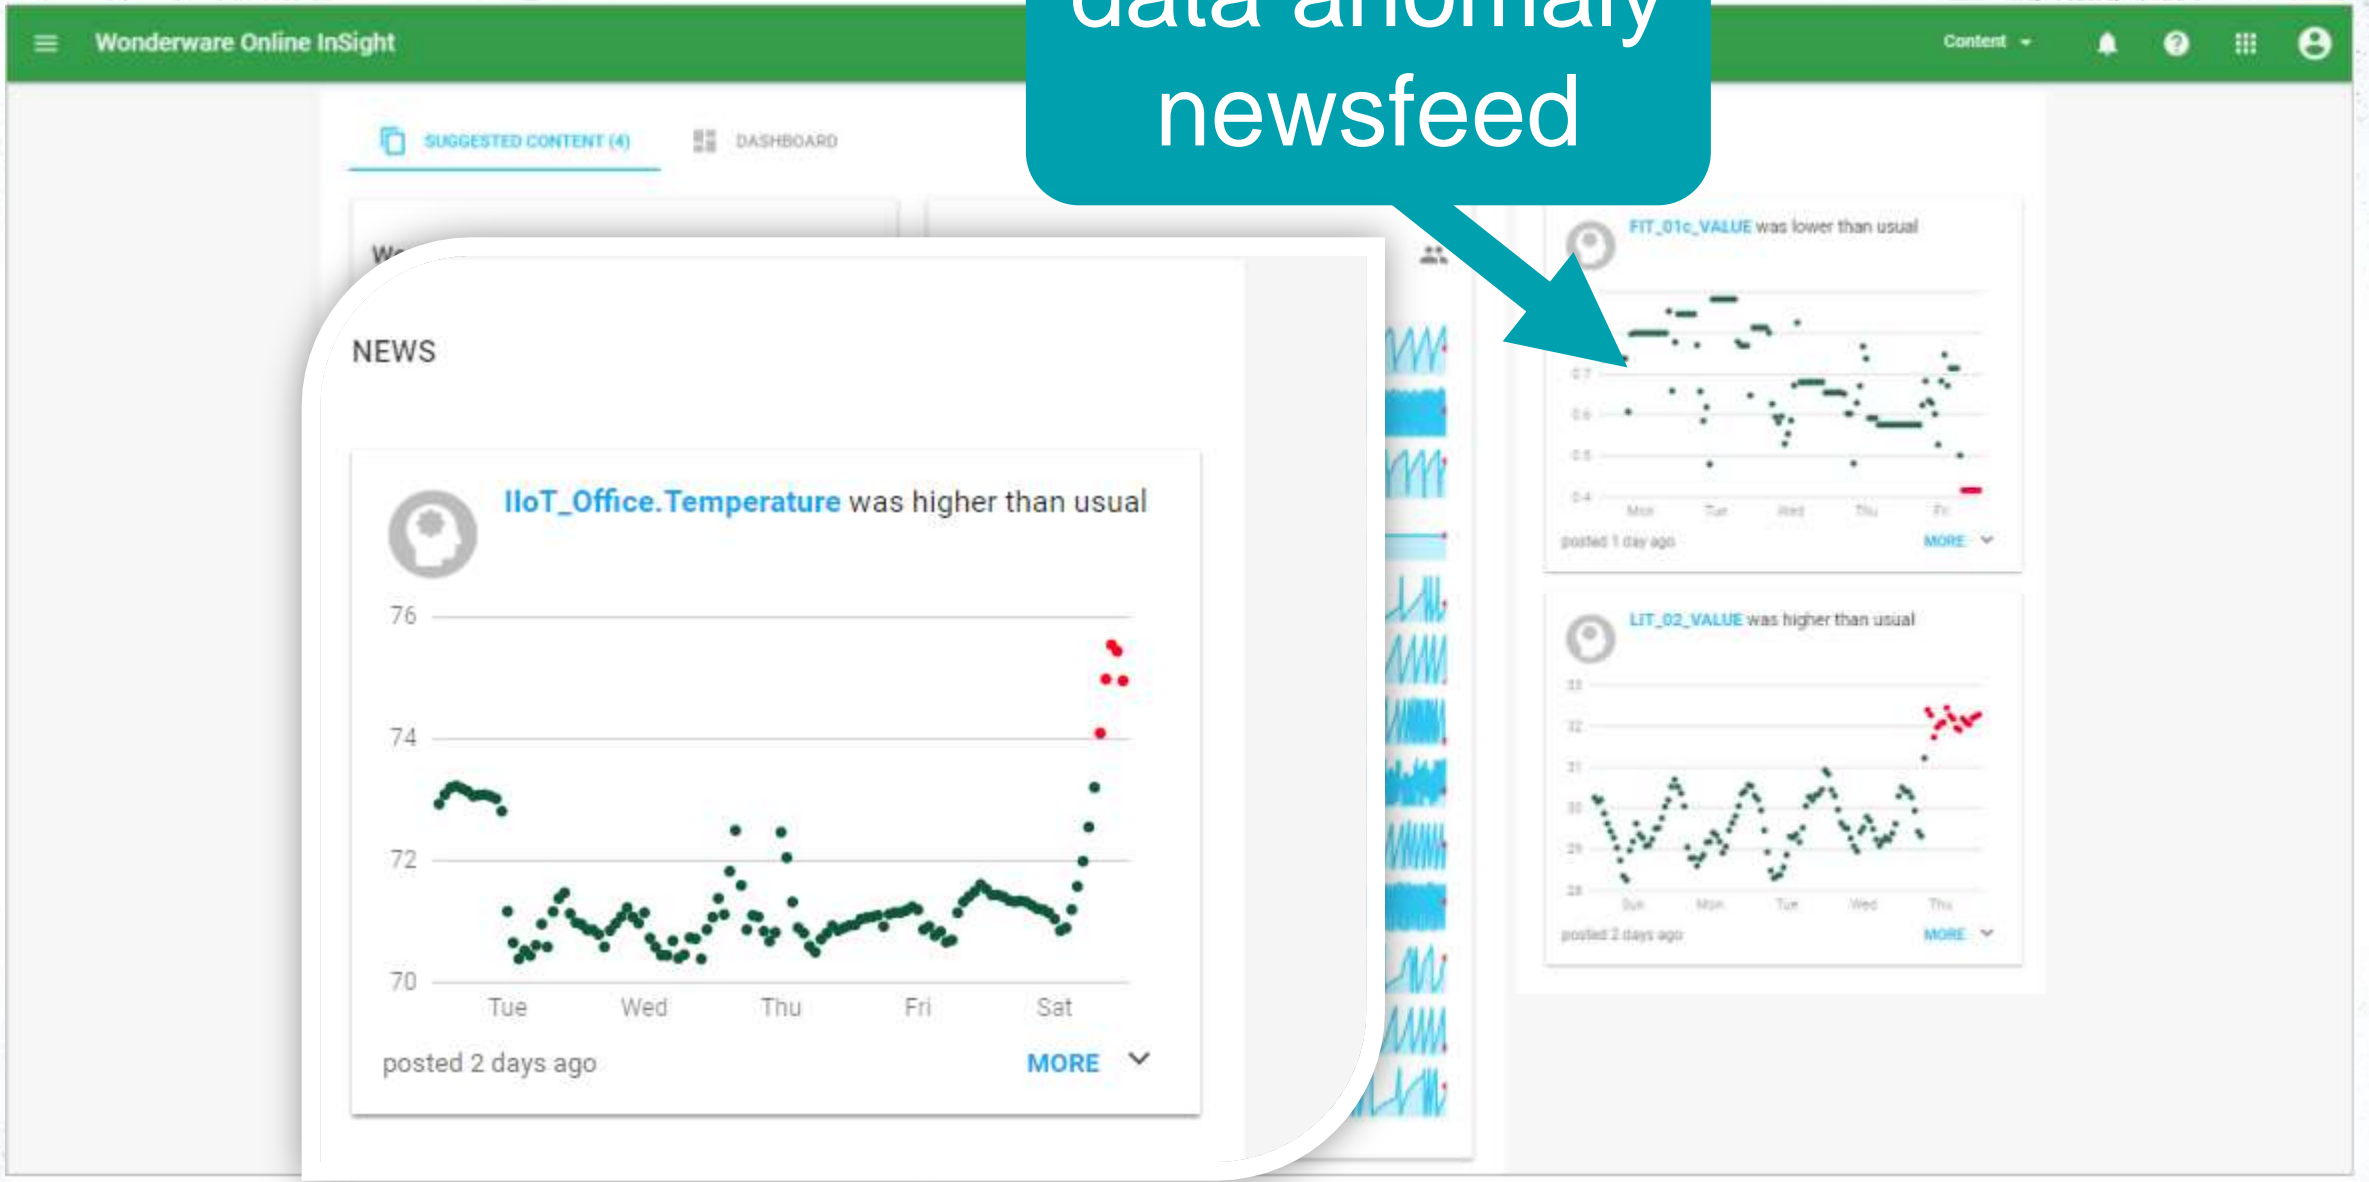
Wonderware Online InSight

Content

data anomaly newsfeed

SUGGESTED CONTENT (4)

DASHBOARD

NEWS

IIoT_Office.Temperature was higher than usual

76
74
72
70
Tue Wed Thu Fri Sat

posted 2 days ago

MORE

FIT_01c_VALUE was lower than usual

0.7
0.6
0.5
0.4
Mon Tue Wed Thu Fri

posted 1 day ago

MORE

LIT_02_VALUE was higher than usual

33
32
31
30
29
28
Sun Mon Tue Wed Thu

posted 2 days ago

MORE